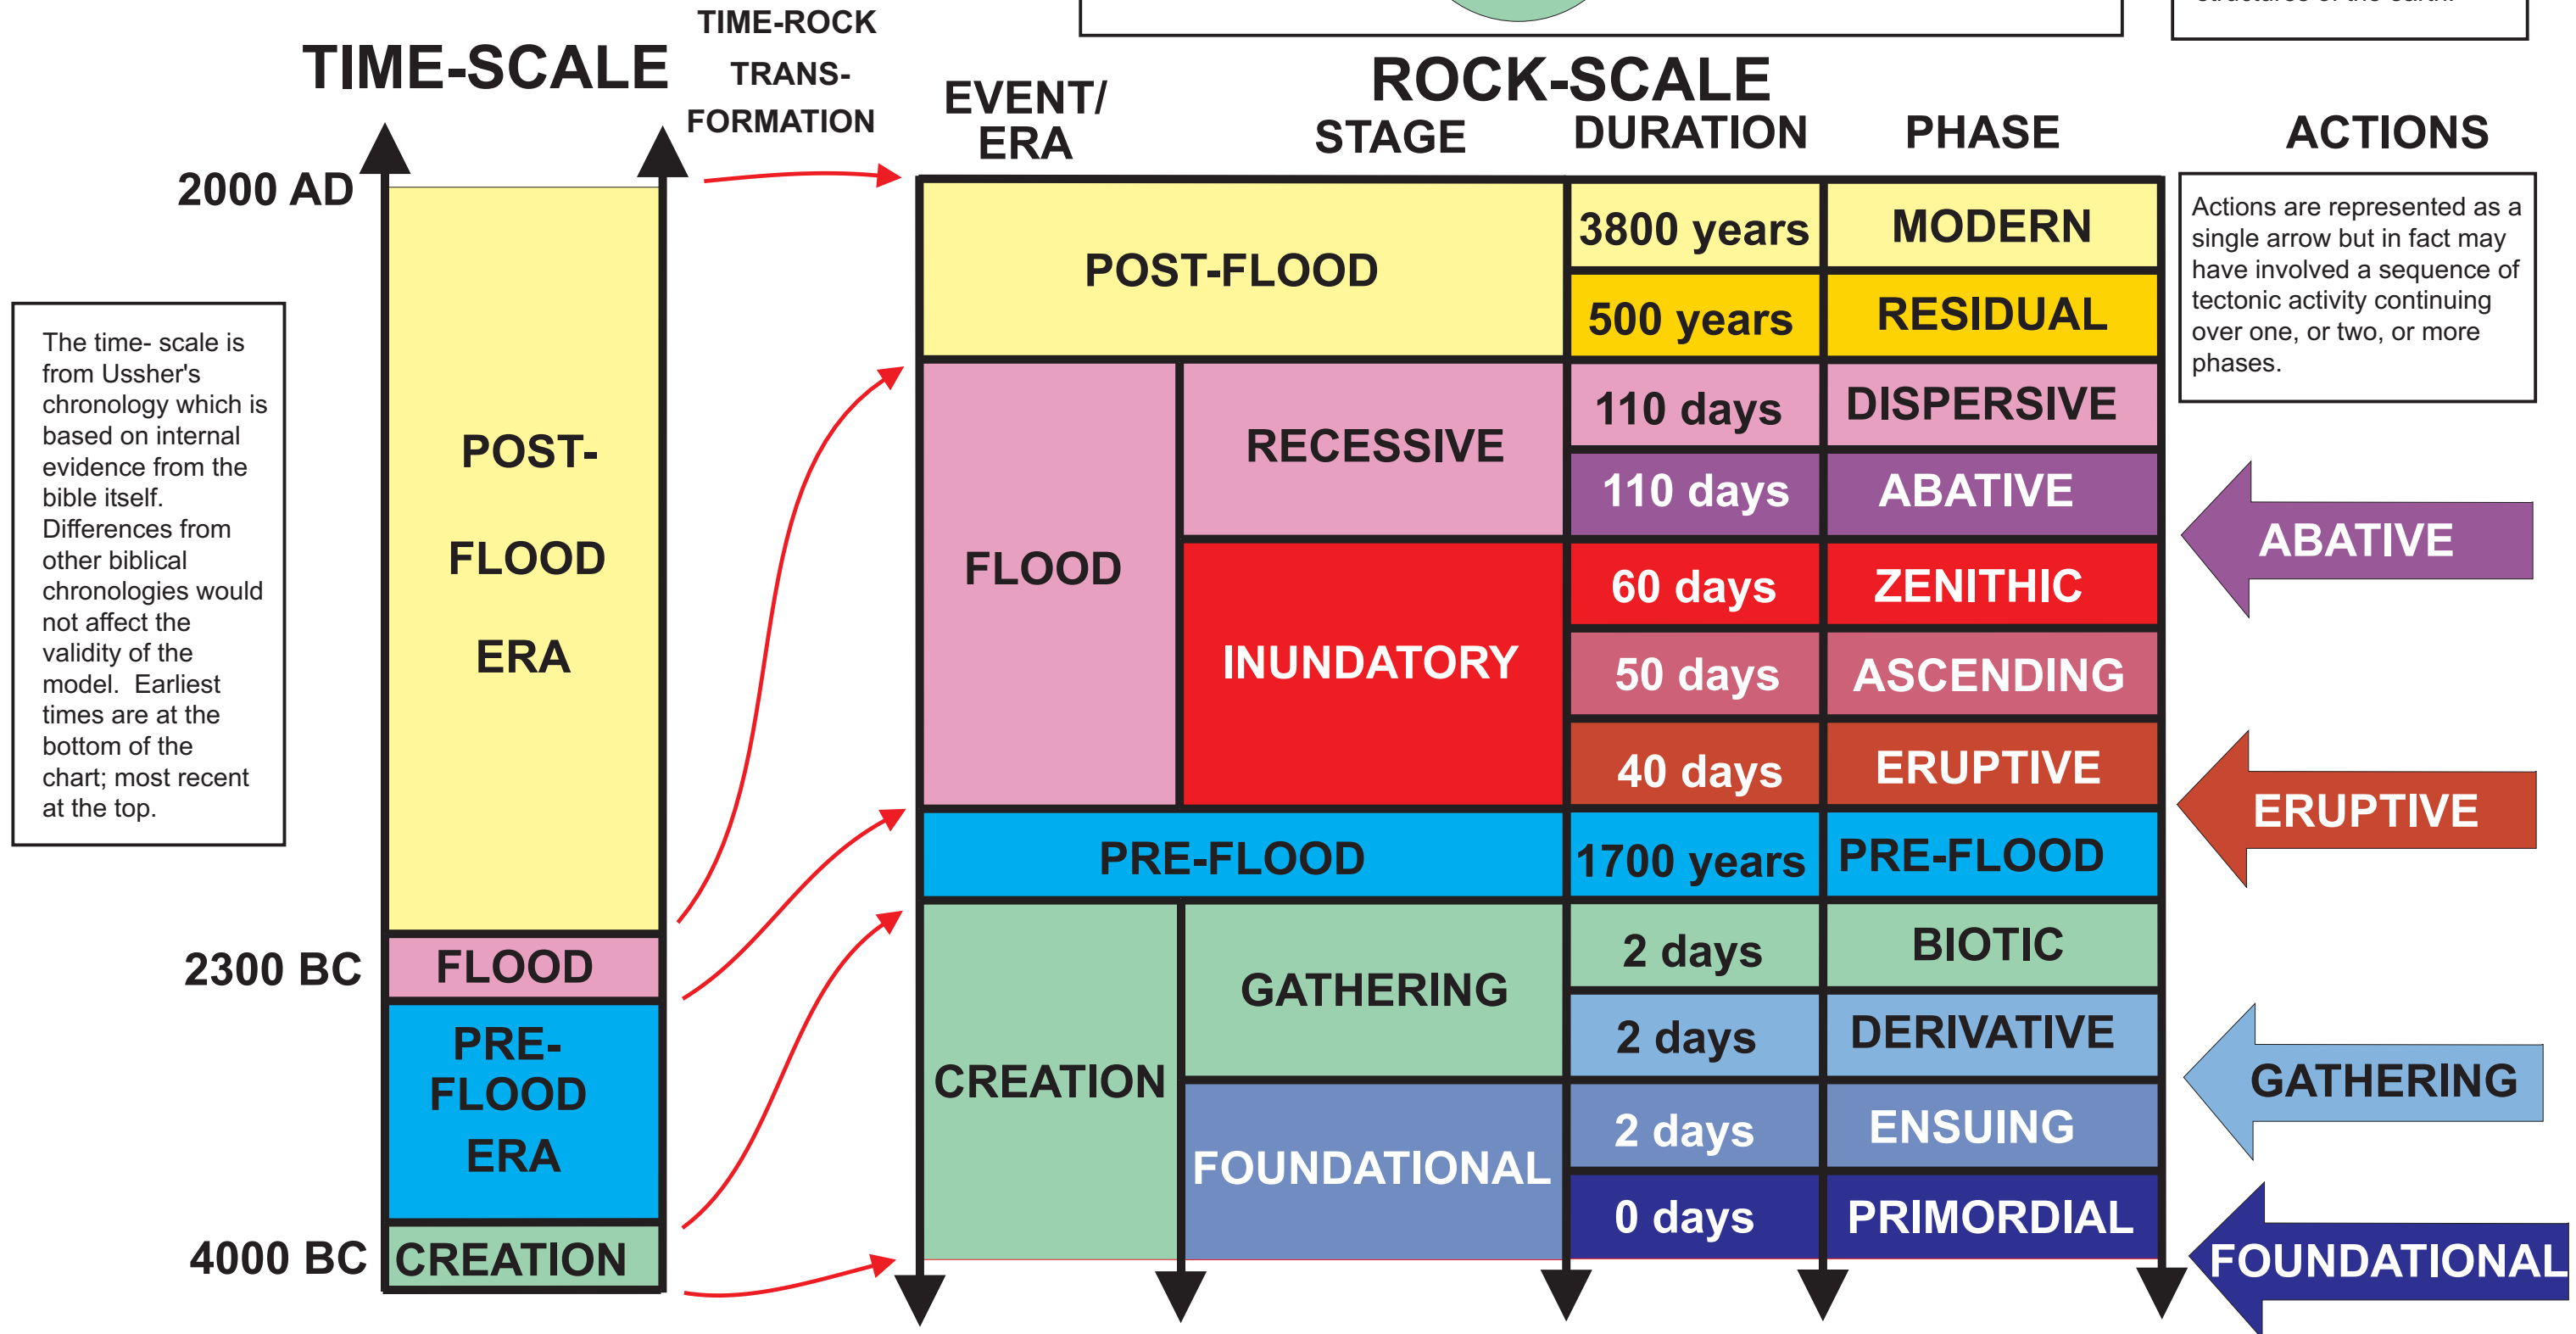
TIME-SCALE

TIME-ROCK TRANS-FORMATION

ROCK-SCALE

EVENT/ ERA

STAGE

DURATION

PHASE

ACTIONS

2000 AD

2300 BC

4000 BC

POST-FLOOD ERA

FLOOD

PRE-FLOOD ERA

CREATION

The time- scale is from Ussher's chronology which is based on internal evidence from the bible itself. Differences from other biblical chronologies would not affect the validity of the model. Earliest times are at the bottom of the chart; most recent at the top.

| EVENT/ERA | STAGE | DURATION | PHASE |
|---|---|---|---|
| POST-FLOOD | | 3800 years | MODERN |
| | | 500 years | RESIDUAL |
| FLOOD | RECESSIVE | 110 days | DISPERSIVE |
| | | 110 days | ABATIVE |
| | INUNDATORY | 60 days | ZENITHIC |
| | | 50 days | ASCENDING |
| | | 40 days | ERUPTIVE |
| PRE-FLOOD | | 1700 years | PRE-FLOOD |
| CREATION | GATHERING | 2 days | BIOTIC |
| | | 2 days | DERIVATIVE |
| | FOUNDATIONAL | 2 days | ENSUING |
| | | 0 days | PRIMORDIAL |

Actions are represented as a single arrow but in fact may have involved a sequence of tectonic activity continuing over one, or two, or more phases.

ABATIVE

ERUPTIVE

GATHERING

FOUNDATIONAL